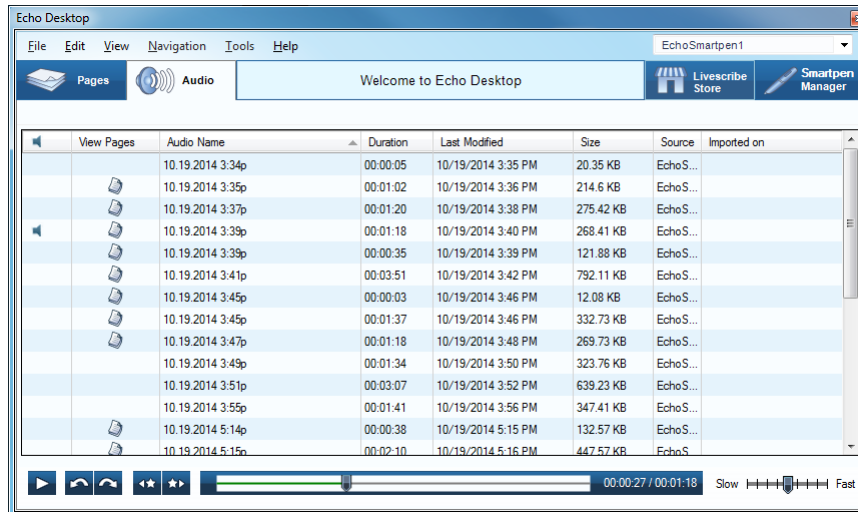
Echo Desktop

File Edit View Navigation Tools Help

EchoSmartpen1

Pages Audio Welcome to Echo Desktop Livescribe Store Smartpen Manager

| | View Pages | Audio Name | Duration | Last Modified | Size | Source | Imported on |
|---|---|---|---|---|---|---|---|
| | | 10.19.2014 3:34p | 00:00:05 | 10/19/2014 3:35 PM | 20.35 KB | EchoS... | |
| | | 10.19.2014 3:35p | 00:01:02 | 10/19/2014 3:36 PM | 214.6 KB | EchoS... | |
| | | 10.19.2014 3:37p | 00:01:20 | 10/19/2014 3:38 PM | 275.42 KB | EchoS... | |
| | | 10.19.2014 3:39p | 00:01:18 | 10/19/2014 3:40 PM | 268.41 KB | EchoS... | |
| | | 10.19.2014 3:39p | 00:00:35 | 10/19/2014 3:39 PM | 121.88 KB | EchoS... | |
| | | 10.19.2014 3:41p | 00:03:51 | 10/19/2014 3:42 PM | 792.11 KB | EchoS... | |
| | | 10.19.2014 3:45p | 00:00:03 | 10/19/2014 3:46 PM | 12.08 KB | EchoS... | |
| | | 10.19.2014 3:45p | 00:01:37 | 10/19/2014 3:46 PM | 332.73 KB | EchoS... | |
| | | 10.19.2014 3:47p | 00:01:18 | 10/19/2014 3:48 PM | 269.73 KB | EchoS... | |
| | | 10.19.2014 3:49p | 00:01:34 | 10/19/2014 3:50 PM | 323.76 KB | EchoS... | |
| | | 10.19.2014 3:51p | 00:03:07 | 10/19/2014 3:52 PM | 639.23 KB | EchoS... | |
| | | 10.19.2014 3:55p | 00:01:41 | 10/19/2014 3:56 PM | 347.41 KB | EchoS... | |
| | | 10.19.2014 5:14p | 00:00:38 | 10/19/2014 5:15 PM | 132.57 KB | EchoS... | |
| | | 10.19.2014 5:15p | 00:02:10 | 10/19/2014 5:16 PM | 447.57 KB | EchoS... | |

00:00:27 / 00:01:18 Slow Fast